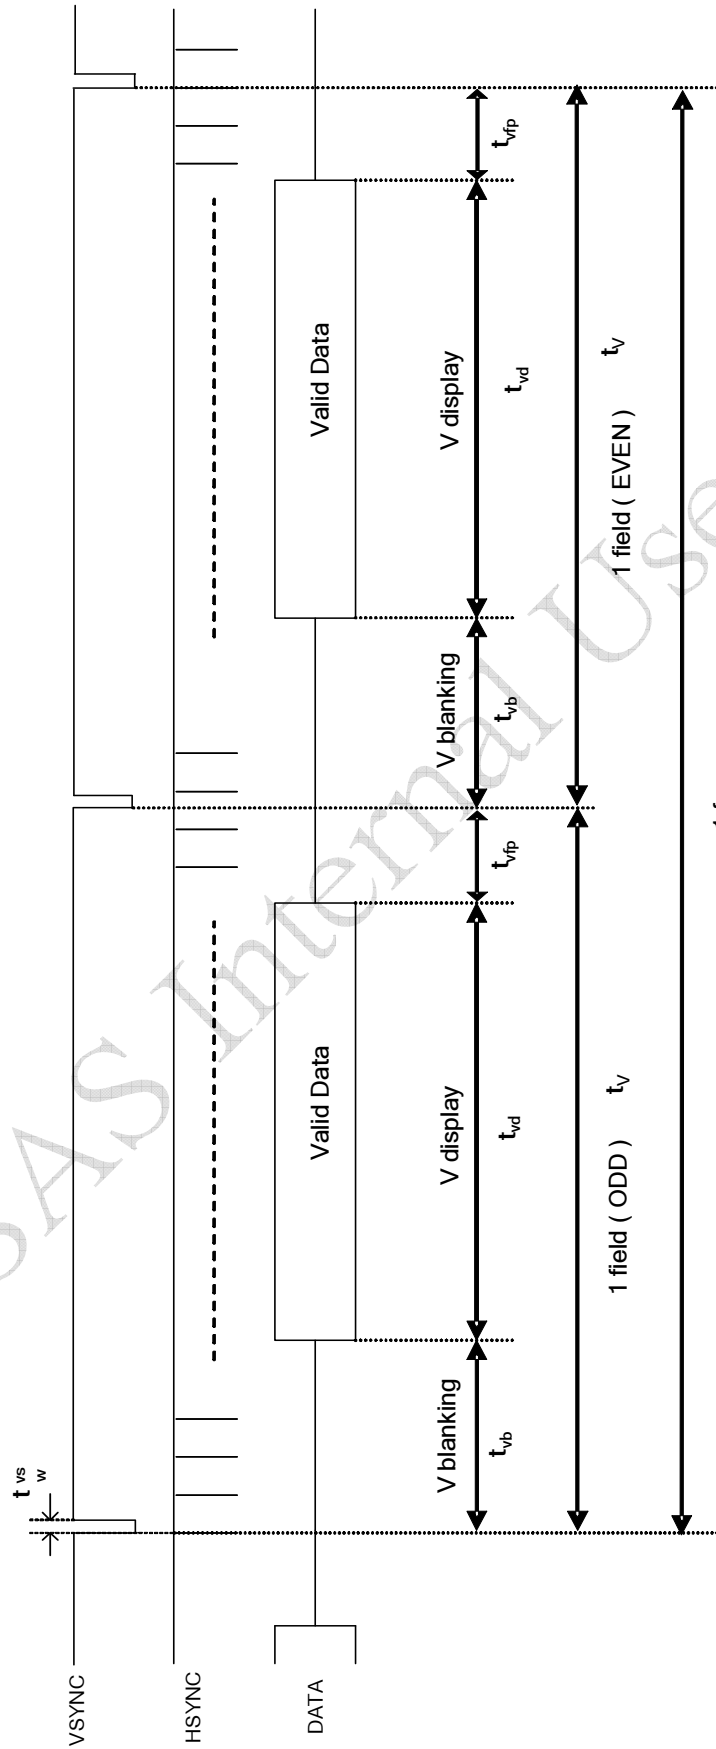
VSYNC
HSYNC
DATA
$t_{vsw}$
V blanking
$t_{vb}$
Valid Data
V display
$t_{vd}$
$t_{vfp}$
1 field ( ODD )
$t_v$
V blanking
$t_{vb}$
Valid Data
V display
$t_{vd}$
$t_{vfp}$
1 field ( EVEN )
$t_v$
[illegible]
AS Internal Use